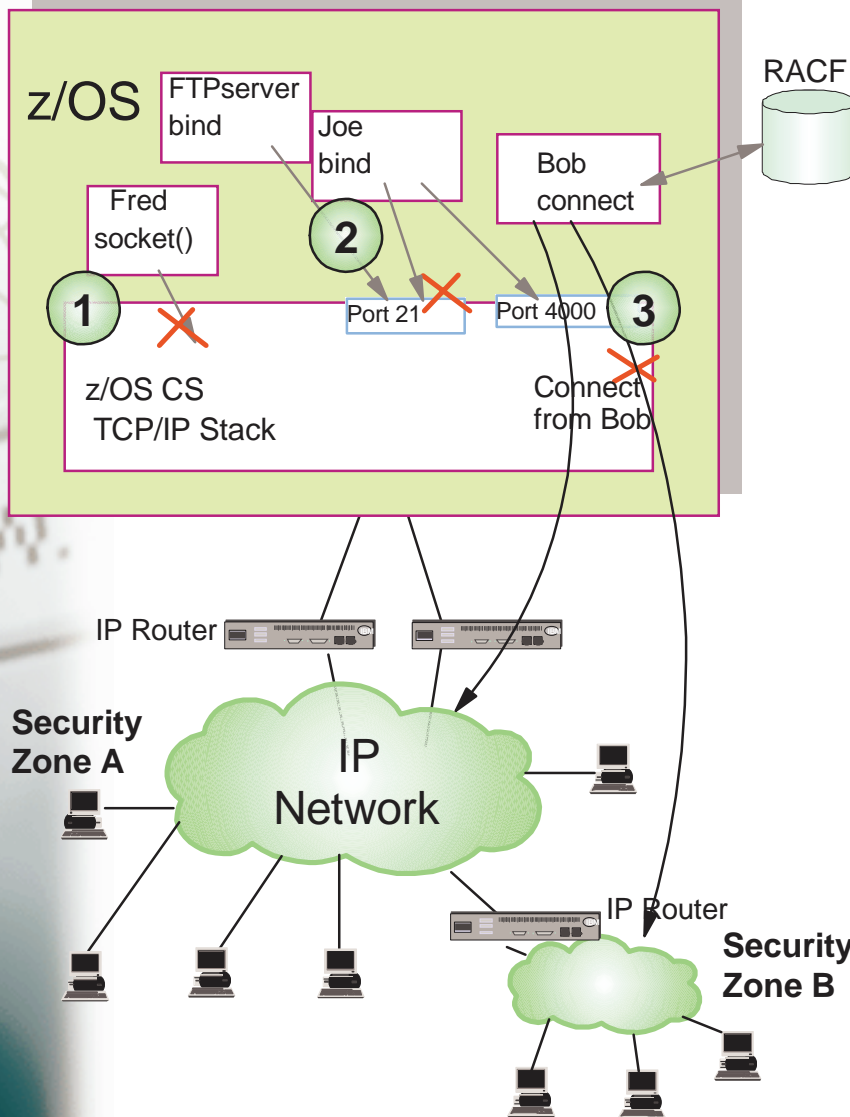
z/OS

FTPserver bind

Joe bind

Bob connect

RACF

Fred socket()

2

1

Port 21

Port 4000

3

z/OS CS TCP/IP Stack

Connect from Bob

IP Router

Security Zone A

IP Network

IP Router

Security Zone B